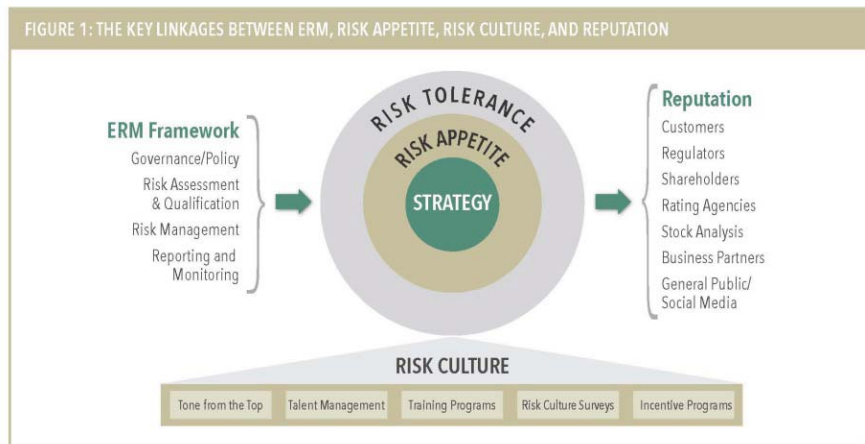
FIGURE 1: THE KEY LINKAGES BETWEEN ERM, RISK APPETITE, RISK CULTURE, AND REPUTATION

ERM Framework
Governance/Policy
Risk Assessment & Qualification
Risk Management
Reporting and Monitoring

RISK TOLERANCE
RISK APPETITE
STRATEGY

Reputation
Customers
Regulators
Shareholders
Rating Agencies
Stock Analysis
Business Partners
General Public/ Social Media

RISK CULTURE

| Tone from the Top | Talent Management | Training Programs | Risk Culture Surveys | Incentive Programs |
|---|---|---|---|---|